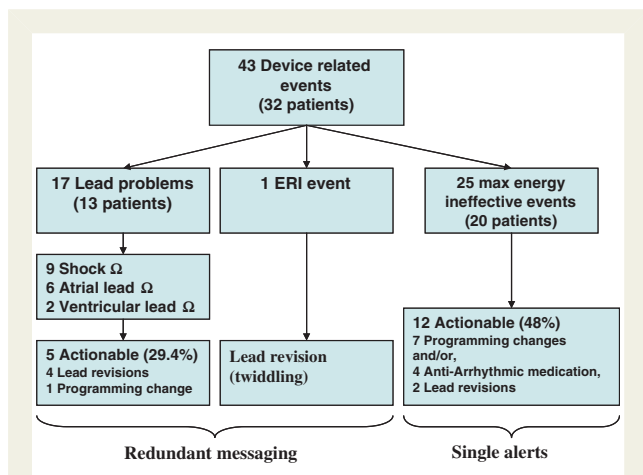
43 Device related events
(32 patients)

17 Lead problems
(13 patients)

1 ERI event

25 max energy ineffective events
(20 patients)

9 Shock $\Omega$
6 Atrial lead $\Omega$
2 Ventricular lead $\Omega$

5 Actionable (29.4%)
4 Lead revisions
1 Programming change

Lead revision
(twiddling)

12 Actionable (48%)
7 Programming changes and/or,
4 Anti-Arrhythmic medication,
2 Lead revisions

Redundant messaging

Single alerts